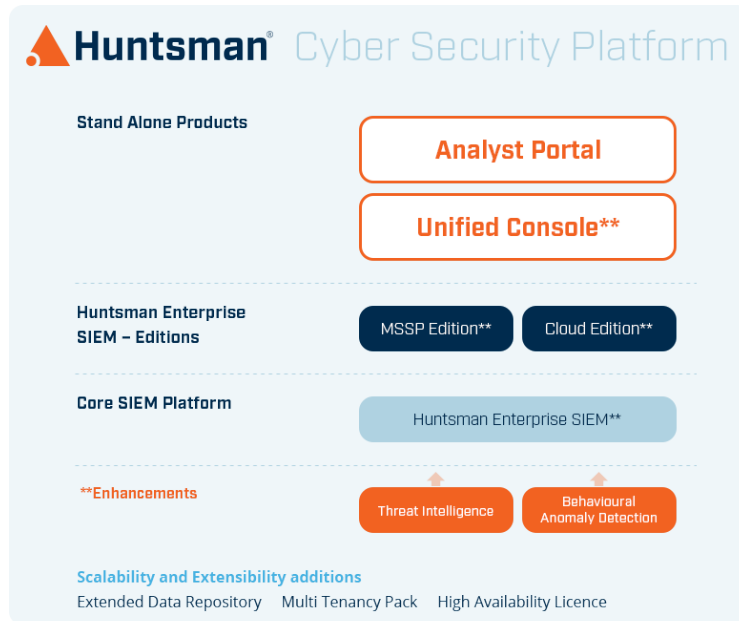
Huntsman® Cyber Security Platform

Stand Alone Products

Analyst Portal

Unified Console**

Huntsman Enterprise SIEM – Editions

MSSP Edition**

Cloud Edition**

Core SIEM Platform

Huntsman Enterprise SIEM**

**Enhancements

Threat Intelligence

Behavioural Anomaly Detection

Scalability and Extensibility additions

Extended Data Repository Multi Tenancy Pack High Availability Licence